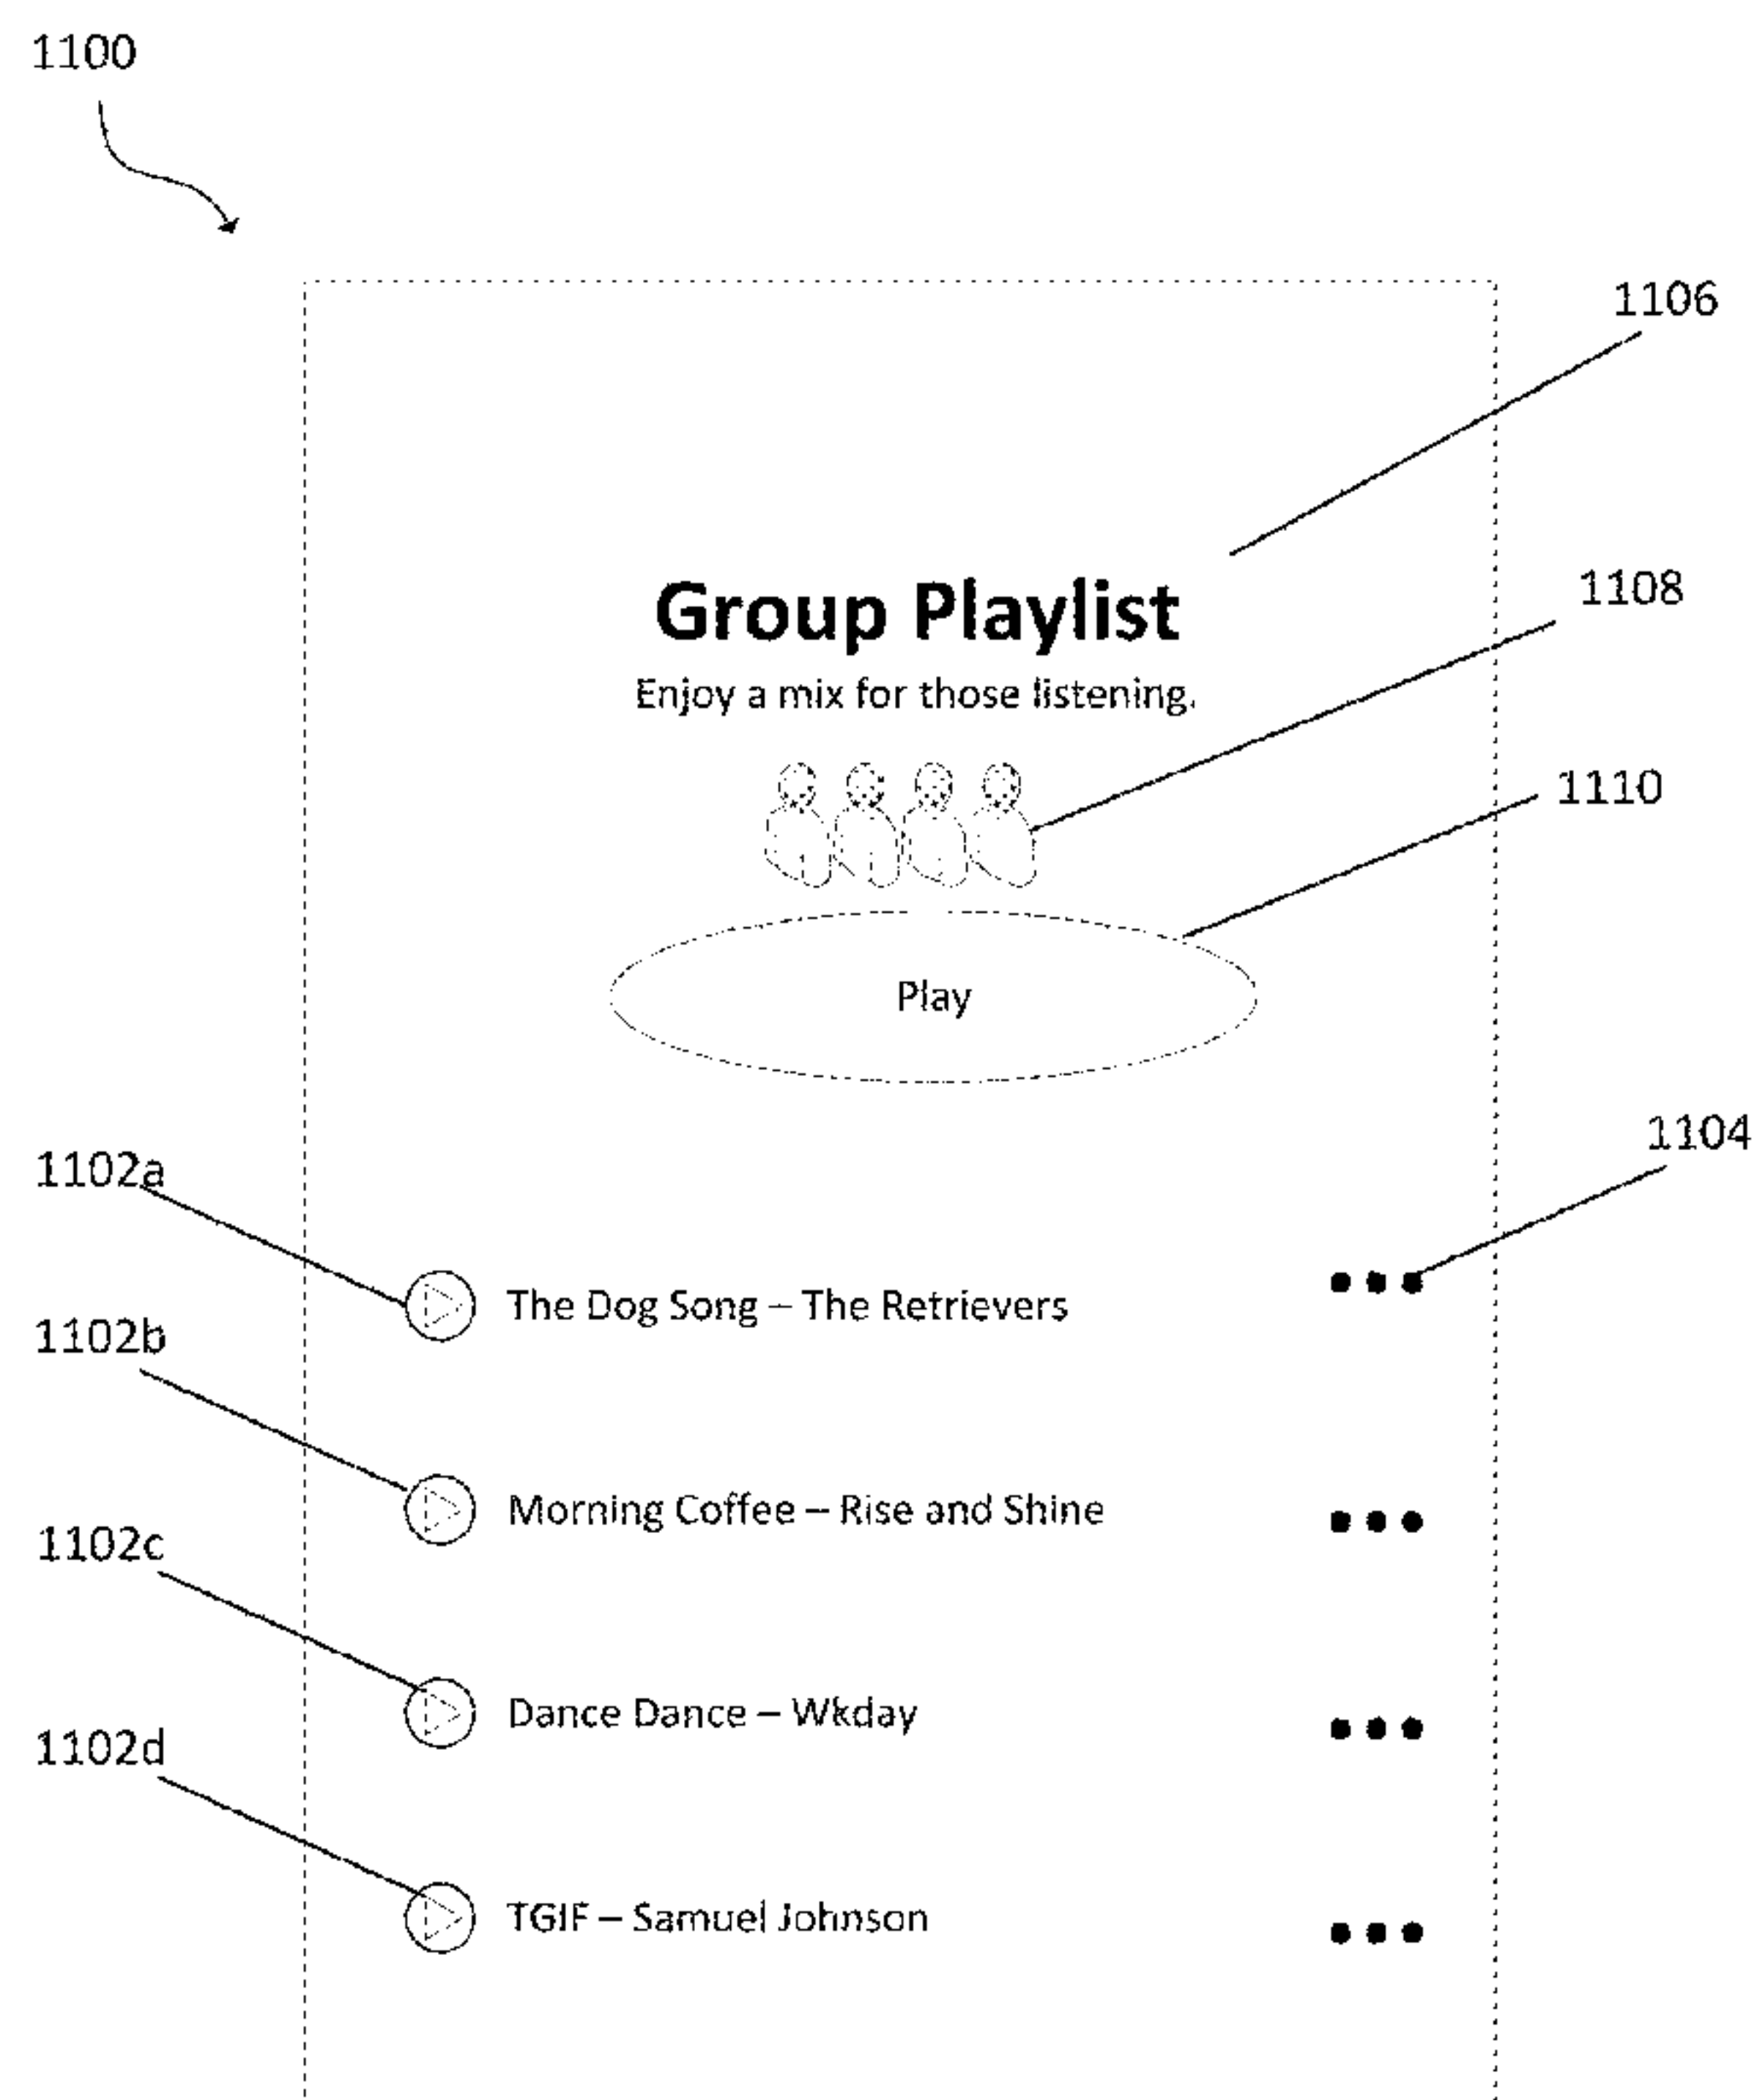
1100

1106

Group Playlist

1108

Enjoy a mix for those listening.

1110

Play

1104

1102a

The Dog Song – The Retrievers

•••

1102b

Morning Coffee – Rise and Shine

•••

1102c

Dance Dance – Wkday

•••

1102d

TGIF – Samuel Johnson

•••